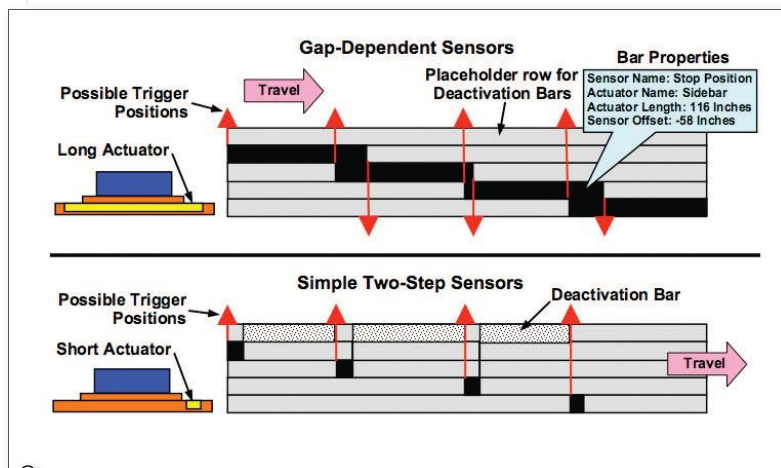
Gap-Dependent Sensors

Possible Trigger Positions

Travel

Placeholder row for Deactivation Bars

Bar Properties

Sensor Name: Stop Position
Actuator Name: Sidebar
Actuator Length: 116 Inches
Sensor Offset: -58 Inches

Long Actuator

Simple Two-Step Sensors

Possible Trigger Positions

Deactivation Bar

Short Actuator

Travel